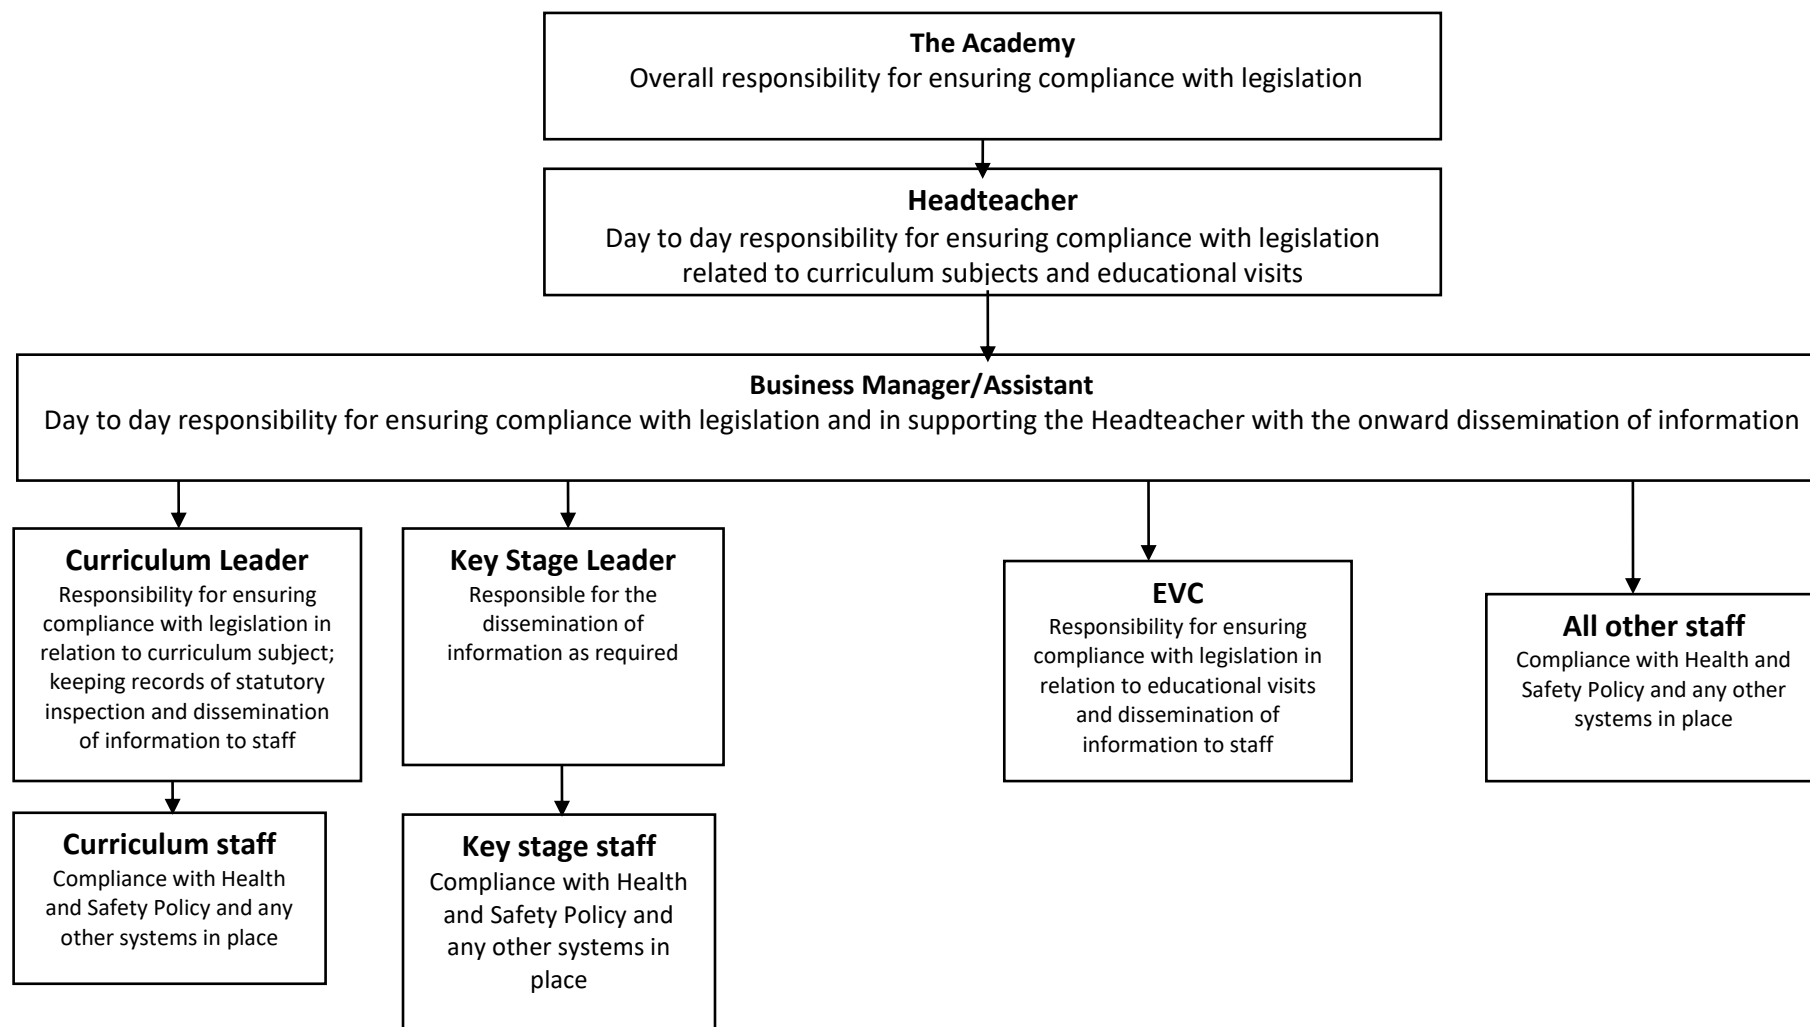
The Academy
Overall responsibility for ensuring compliance with legislation

Headteacher
Day to day responsibility for ensuring compliance with legislation related to curriculum subjects and educational visits

Business Manager/Assistant
Day to day responsibility for ensuring compliance with legislation and in supporting the Headteacher with the onward dissemination of information

Curriculum Leader
Responsibility for ensuring compliance with legislation in relation to curriculum subject; keeping records of statutory inspection and dissemination of information to staff

Curriculum staff
Compliance with Health and Safety Policy and any other systems in place

Key Stage Leader
Responsible for the dissemination of information as required

Key stage staff
Compliance with Health and Safety Policy and any other systems in place

EVC
Responsibility for ensuring compliance with legislation in relation to educational visits and dissemination of information to staff

All other staff
Compliance with Health and Safety Policy and any other systems in place